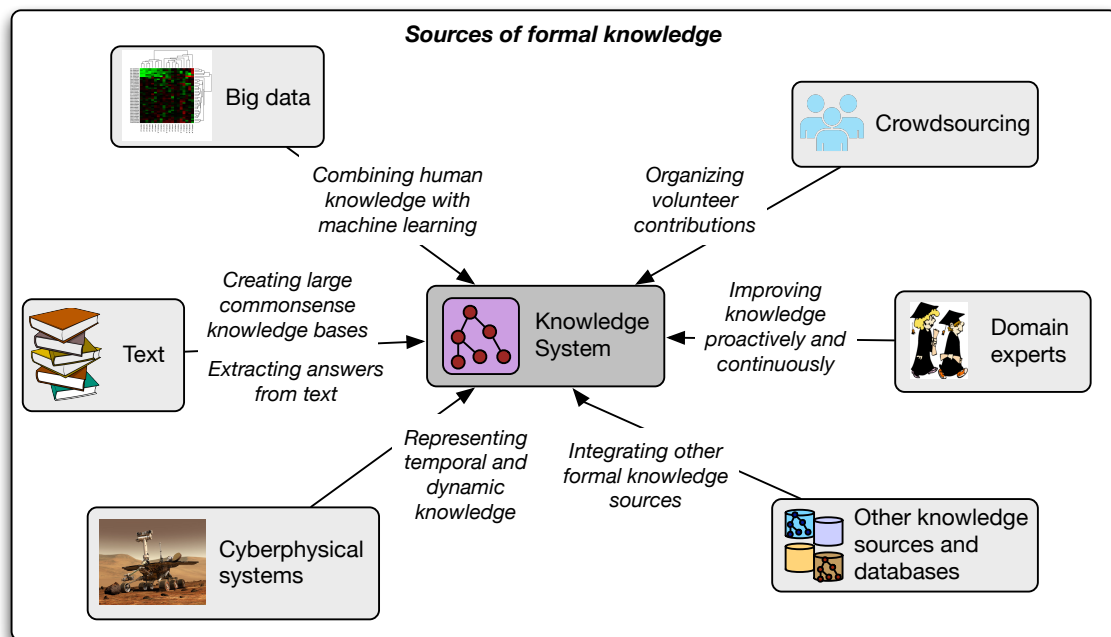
Sources of formal knowledge

Big data

Crowdsourcing

Combining human knowledge with machine learning

Organizing volunteer contributions

Creating large commonsense knowledge bases

Text

Extracting answers from text

Knowledge System

Improving knowledge proactively and continuously

Domain experts

Representing temporal and dynamic knowledge

Integrating other formal knowledge sources

Cyberphysical systems

Other knowledge sources and databases